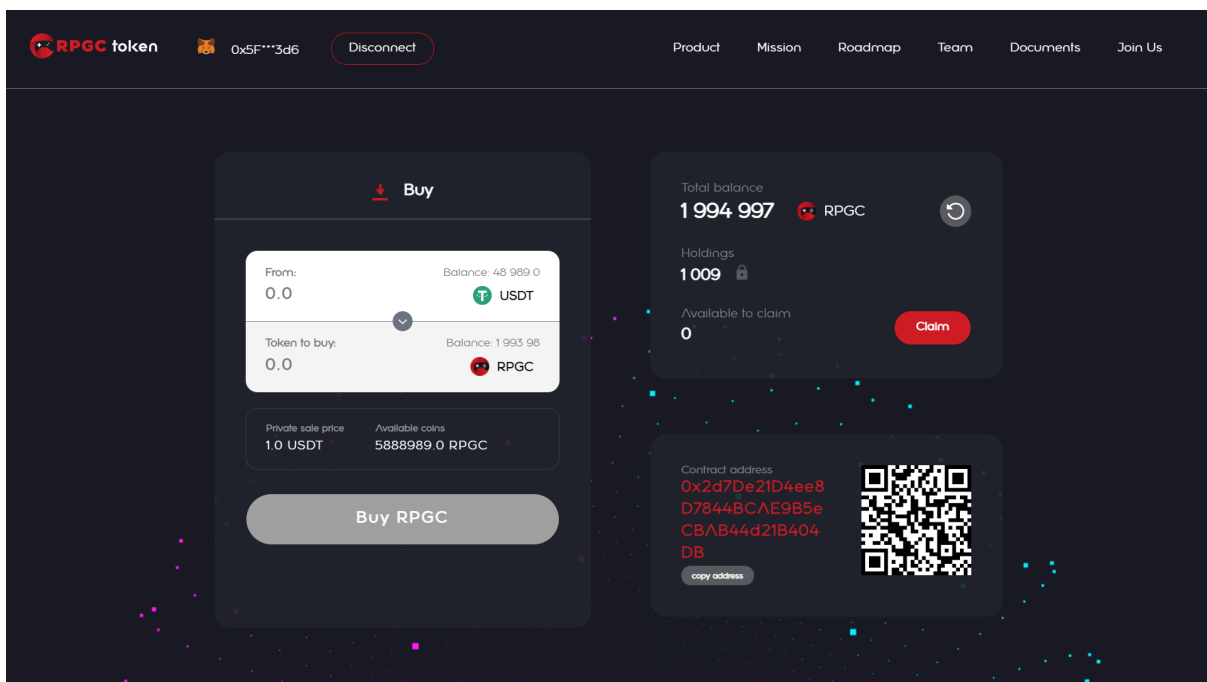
RPGC token
0x5F***3d6
Disconnect
Product
Mission
Roadmap
Team
Documents
Join Us

Buy

From:
Balance: 48 989.0
0.0
USDT

Token to buy:
Balance: 1 993 98
0.0
RPGC

Private sale price
1.0 USDT
Available coins
5888989.0 RPGC

Buy RPGC

Total balance
1 994 997
RPGC

Holdings
1 009

Available to claim
0
Claim

Contract address
0x2d7De21D4ee8D7844BCAE9B5eCBAB44d21B404DB
copy address